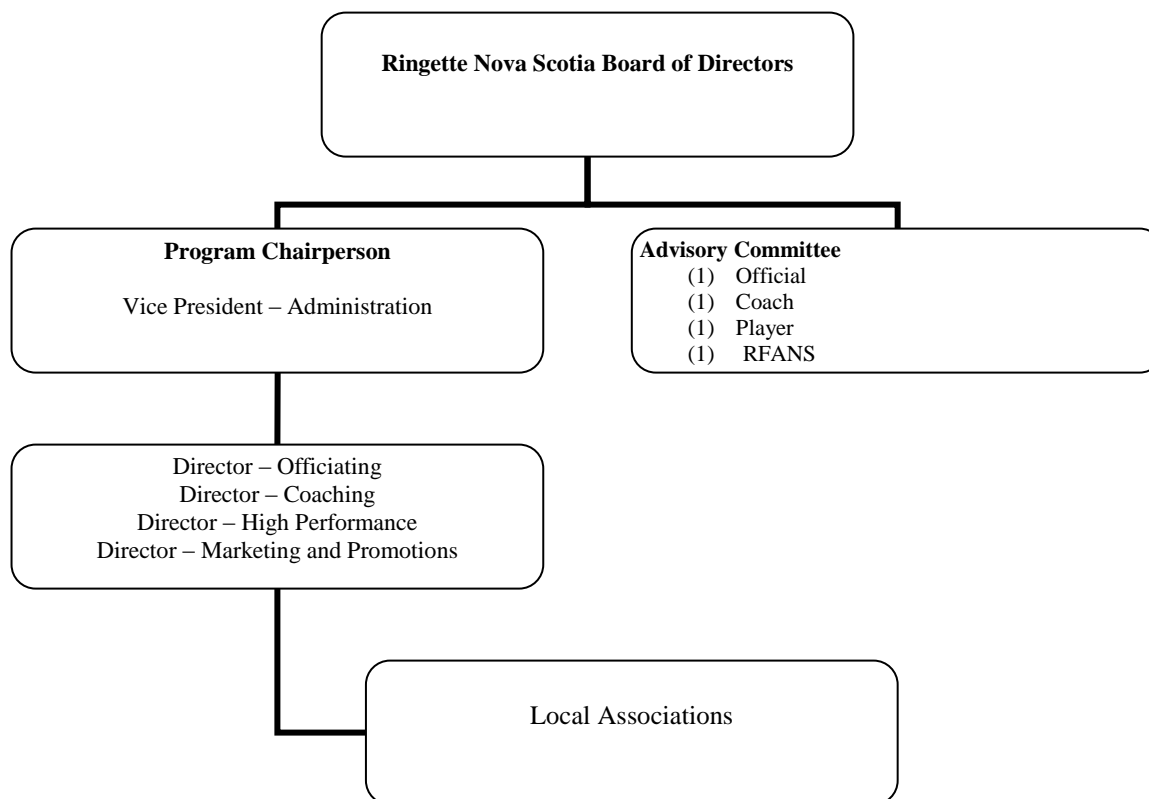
**Ringette Nova Scotia Board of Directors**

**Program Chairperson**

Vice President – Administration

**Advisory Committee**
(1) Official
(1) Coach
(1) Player
(1) RFANS

Director – Officiating
Director – Coaching
Director – High Performance
Director – Marketing and Promotions

Local Associations